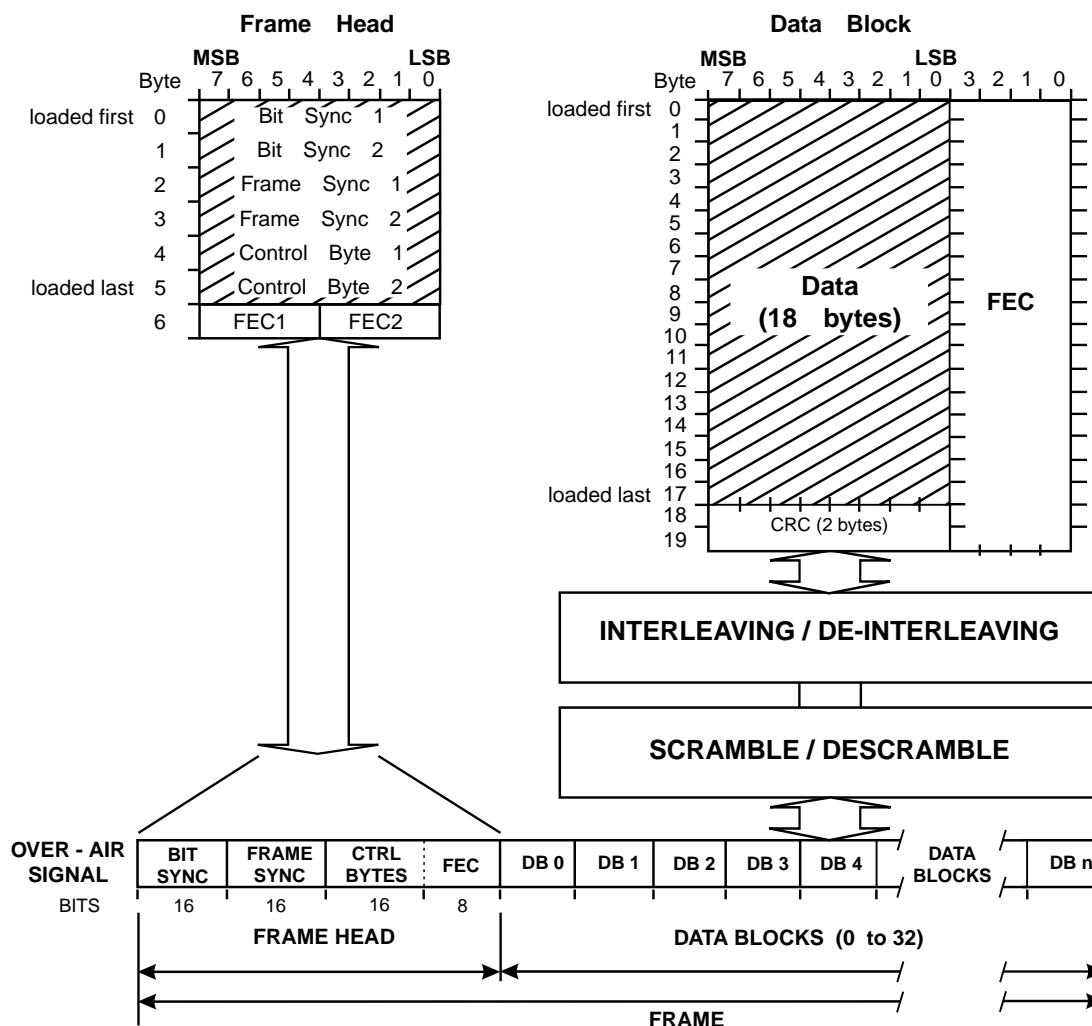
Frame Head

MSB LSB
Byte 7 6 5 4 3 2 1 0

| Byte | |
|---|---|
| loaded first 0 | Bit Sync 1 |
| 1 | Bit Sync 2 |
| 2 | Frame Sync 1 |
| 3 | Frame Sync 2 |
| 4 | Control Byte 1 |
| loaded last 5 | Control Byte 2 |
| 6 | FEC1 FEC2 |

Data Block

MSB LSB
Byte 7 6 5 4 3 2 1 0 3 2 1 0

loaded first 0
1
2
3
4
5
6
7
8
9
10
11
12
13
14
15
16
loaded last 17
18
19

Data
(18 bytes)

FEC

CRC (2 bytes)

INTERLEAVING / DE-INTERLEAVING

SCRAMBLE / DESCRAMBLE

| OVER - AIR SIGNAL | BIT SYNC | FRAME SYNC | CTRL BYTES | FEC | DB 0 | DB 1 | DB 2 | DB 3 | DB 4 | DATA BLOCKS | DB n |
|---|---|---|---|---|---|---|---|---|---|---|---|
| BITS | 16 | 16 | 16 | 8 | | | | | | | |

FRAME HEAD

DATA BLOCKS (0 to 32)

FRAME